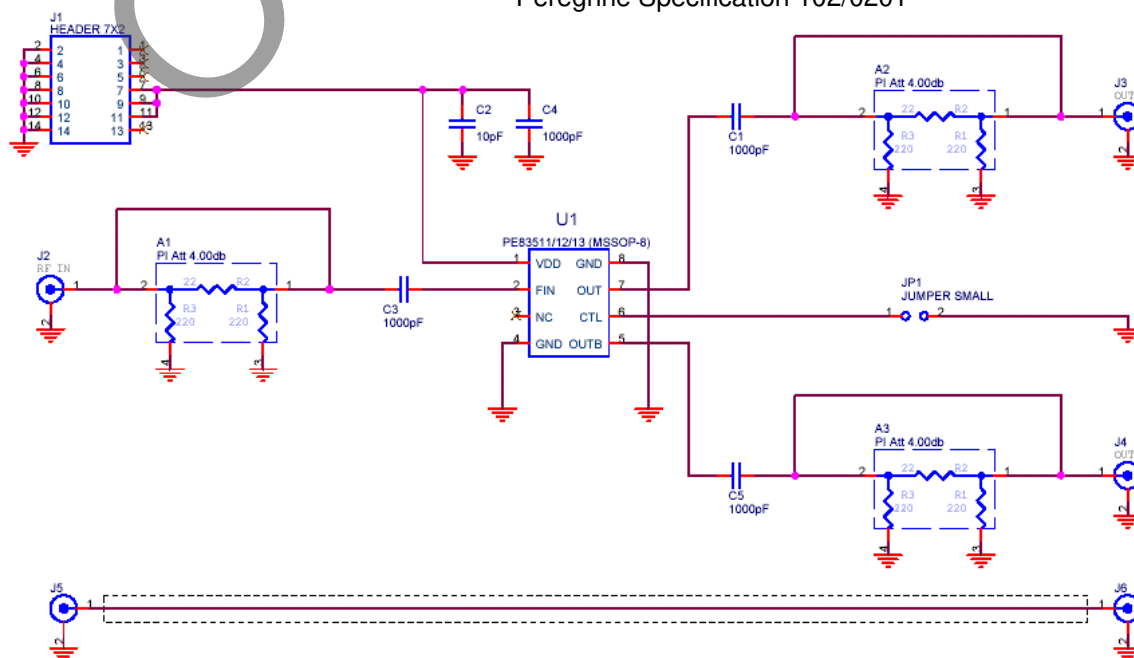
Peregrine Specification 102/0201

J1
HEADER 7X2

| 2 | 2 | 1 | 1 |
|---|---|---|---|
| 4 | 4 | 3 | 3 |
| 6 | 6 | 5 | 5 |
| 8 | 8 | 7 | 7 |
| 10 | 10 | 9 | 9 |
| 12 | 12 | 11 | 11 |
| 14 | 14 | 13 | 13 |

C2
10pF

C4
1000pF

A2
PI Att 4.00db
2 22 R2 1
R3 220 R1 220
4 3

J3
OUT
1
2

C1
1000pF

U1
PE83511/12/13 (MSSOP-8)
1 VDD GND 8
2 FIN OUT 7
3 NC CTL 6
4 GND OUTB 5

J2
RF IN
1
2

A1
PI Att 4.00db
2 22 R2 1
R3 220 R1 220
4 3

C3
1000pF

JP1
JUMPER SMALL
1 2

A3
PI Att 4.00db
2 22 R2 1
R3 220 R1 220
4 3

J4
OUT
1
2

C5
1000pF

J5
1
2

J6
1
2